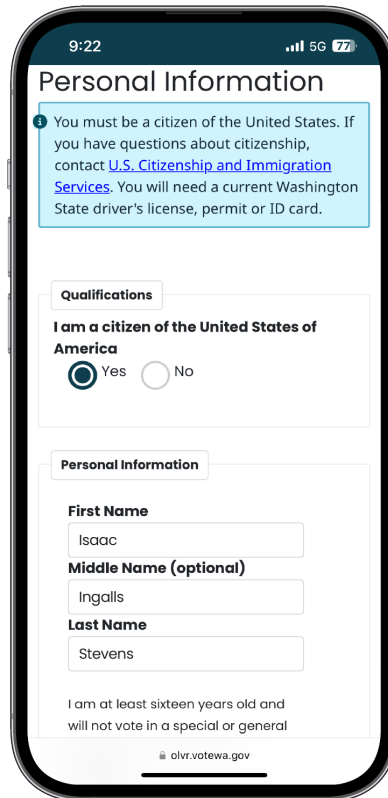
9:22
5G 77

Personal Information

You must be a citizen of the United States. If you have questions about citizenship, contact U.S. Citizenship and Immigration Services. You will need a current Washington State driver's license, permit or ID card.

Qualifications

I am a citizen of the United States of America

Yes No

Personal Information

First Name
Isaac

Middle Name (optional)
Ingalls

Last Name
Stevens

I am at least sixteen years old and will not vote in a special or general

olvr.votewa.gov